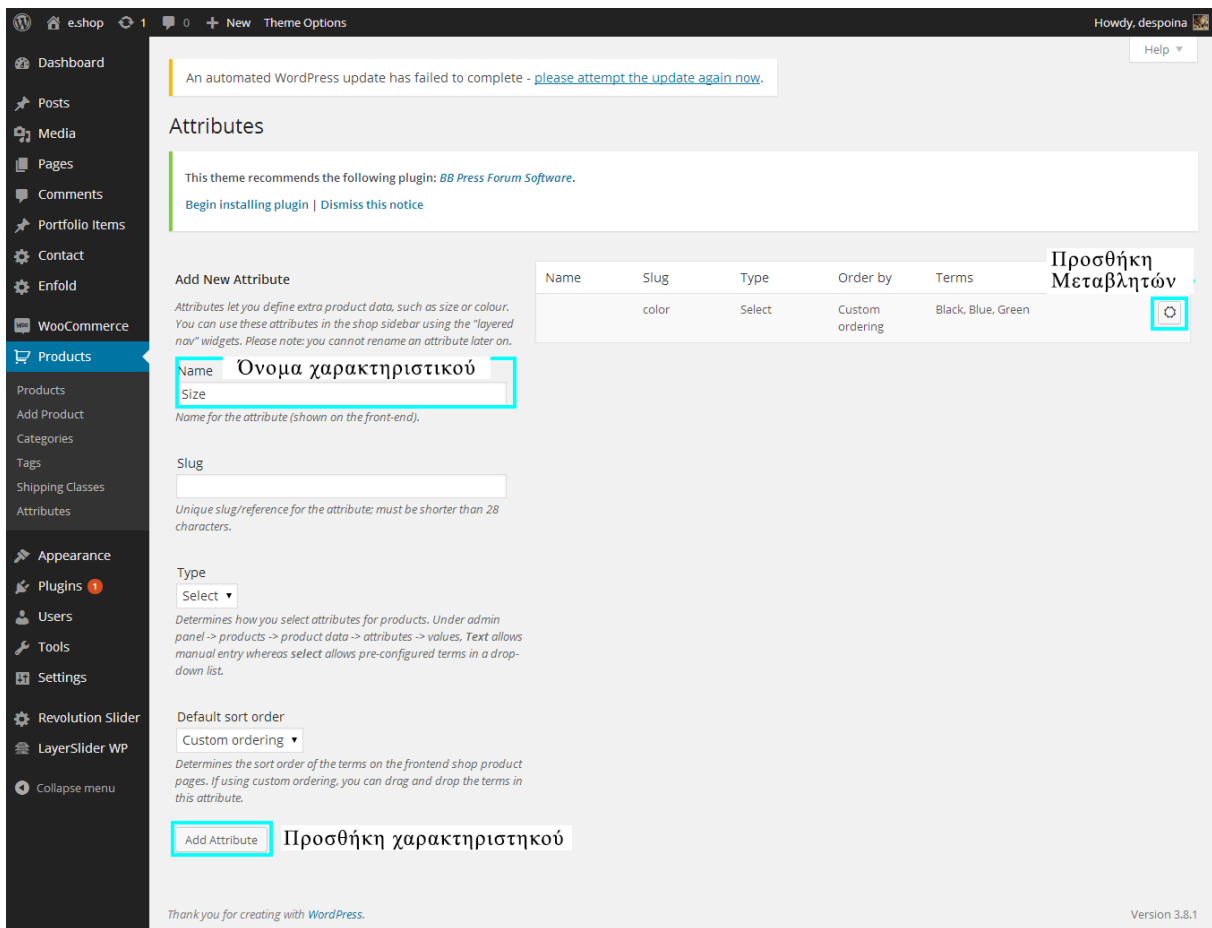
e.shop 1 0 + New Theme Options Howdy, despoina

Help ▼

Dashboard
Posts
Media
Pages
Comments
Portfolio Items
Contact
Enfold
WooCommerce
Products
Products
Add Product
Categories
Tags
Shipping Classes
Attributes
Appearance
Plugins 1
Users
Tools
Settings
Revolution Slider
LayerSlider WP
Collapse menu

An automated WordPress update has failed to complete - please attempt the update again now.

Attributes

This theme recommends the following plugin: BB Press Forum Software.

Begin installing plugin | Dismiss this notice

Add New Attribute

Attributes let you define extra product data, such as size or colour. You can use these attributes in the shop sidebar using the "layered nav" widgets. Please note: you cannot rename an attribute later on.

Name Όνομα χαρακτηριστικού
Size
Name for the attribute (shown on the front-end).

Slug

Unique slug/reference for the attribute; must be shorter than 28 characters.

Type
Select ▼
Determines how you select attributes for products. Under admin panel -> products -> product data -> attributes -> values, Text allows manual entry whereas select allows pre-configured terms in a drop-down list.

Default sort order
Custom ordering ▼
Determines the sort order of the terms on the frontend shop product pages. If using custom ordering, you can drag and drop the terms in this attribute.

Add Attribute Προσθήκη χαρακτηριστηκού

Προσθήκη Μεταβλητών

| Name | Slug | Type | Order by | Terms |
|---|---|---|---|---|
| | color | Select | Custom ordering | Black, Blue, Green |

Thank you for creating with WordPress.

Version 3.8.1